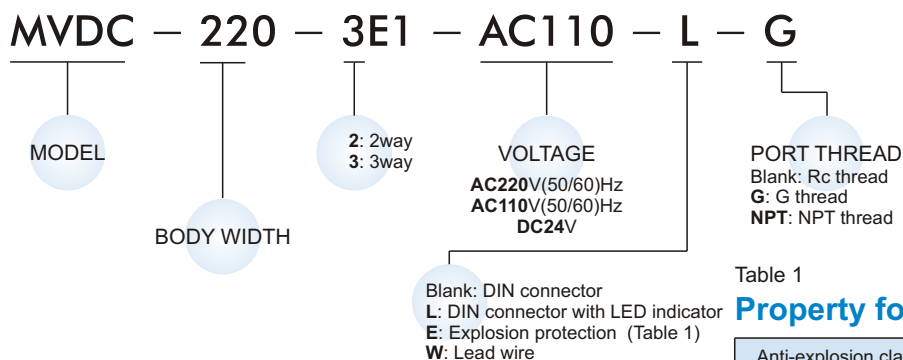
MVDC – 220 – 3E1 – AC110 – L – G

MODEL

BODY WIDTH

**2**: 2way
**3**: 3way

VOLTAGE
**AC220**V(50/60)Hz
**AC110**V(50/60)Hz
**DC24**V

PORT THREAD
Blank: Rc thread
**G**: G thread
**NPT**: NPT thread

Blank: DIN connector
**L**: DIN connector with LED indicator
**E**: Explosion protection (Table 1)
**W**: Lead wire

Table 1
**Property fo**

Anti-explosion cla